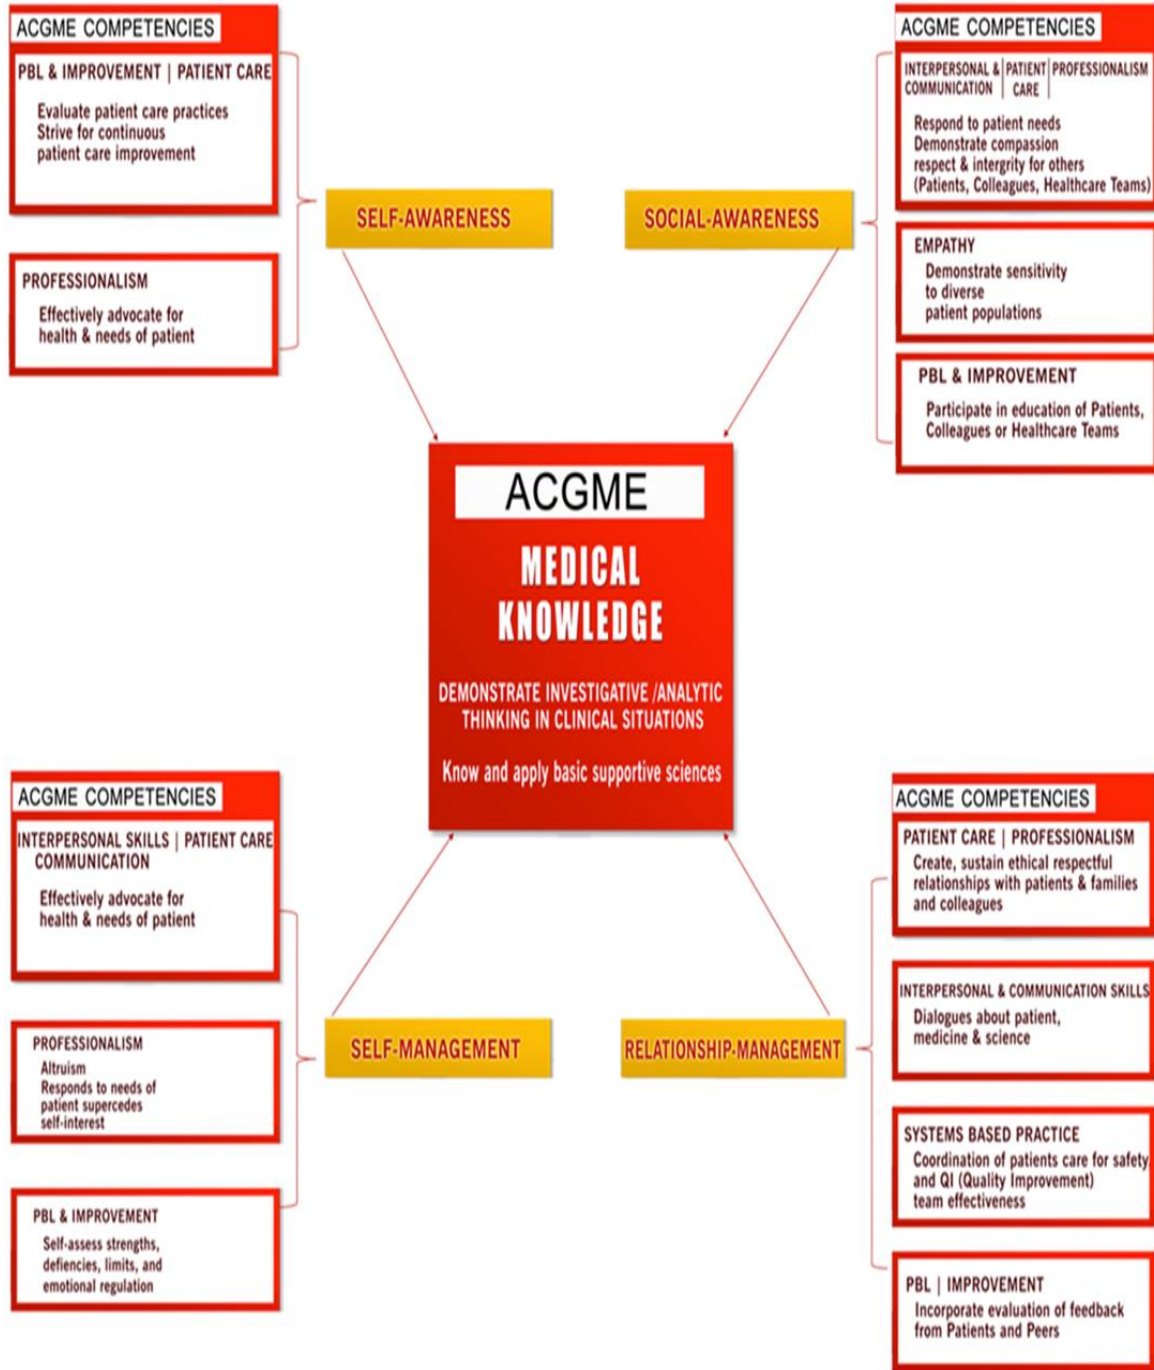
ACGME COMPETENCIES

PBL & IMPROVEMENT | PATIENT CARE

Evaluate patient care practices
Strive for continuous
patient care improvement

PROFESSIONALISM

Effectively advocate for
health & needs of patient

SELF-AWARENESS

SOCIAL-AWARENESS

ACGME COMPETENCIES

INTERPERSONAL & COMMUNICATION | PATIENT CARE | PROFESSIONALISM

Respond to patient needs
Demonstrate compassion
respect & intergrity for others
(Patients, Colleagues, Healthcare Teams)

EMPATHY

Demonstrate sensitivity
to diverse
patient populations

PBL & IMPROVEMENT

Participate in education of Patients,
Colleagues or Healthcare Teams

ACGME

MEDICAL KNOWLEDGE

DEMONSTRATE INVESTIGATIVE /ANALYTIC THINKING IN CLINICAL SITUATIONS

Know and apply basic supportive sciences

ACGME COMPETENCIES

INTERPERSONAL SKILLS | PATIENT CARE
COMMUNICATION

Effectively advocate for
health & needs of patient

PROFESSIONALISM

Altruism
Responds to needs of
patient supercedes
self-interest

PBL & IMPROVEMENT

Self-assess strengths,
defiencies, limits, and
emotional regulation

SELF-MANAGEMENT

RELATIONSHIP-MANAGEMENT

ACGME COMPETENCIES

PATIENT CARE | PROFESSIONALISM

Create, sustain ethical respectful
relationships with patients & families
and colleagues

INTERPERSONAL & COMMUNICATION SKILLS

Dialogues about patient,
medicine & science

SYSTEMS BASED PRACTICE

Coordination of patients care for safety
and QI (Quality Improvement)
team effectiveness

PBL | IMPROVEMENT

Incorporate evaluation of feedback
from Patients and Peers